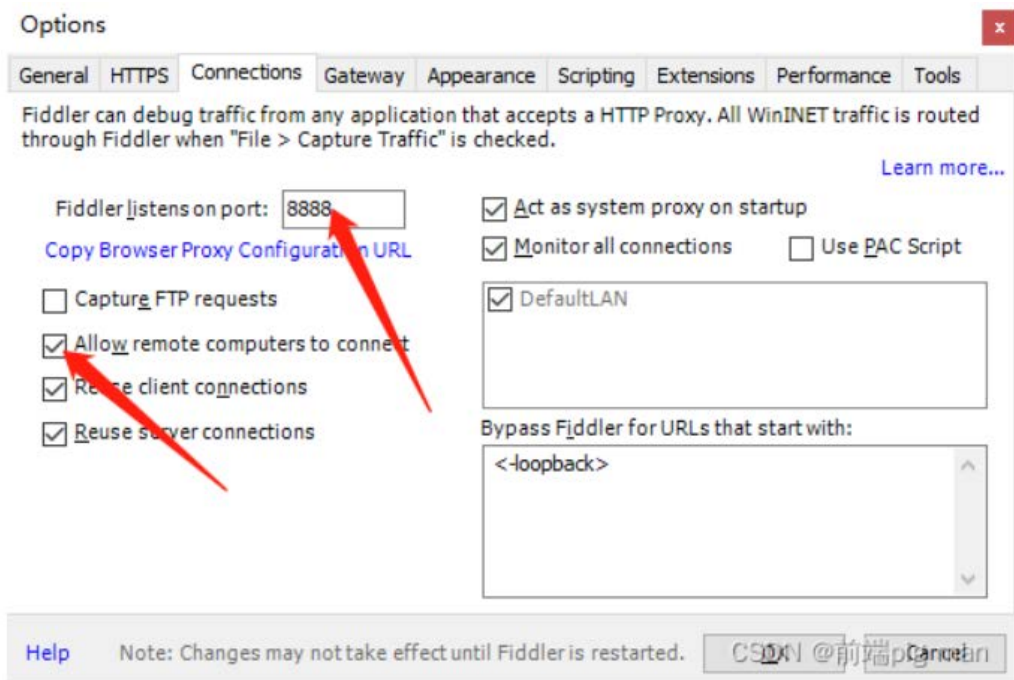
Options

x

General | HTTPS | Connections | Gateway | Appearance | Scripting | Extensions | Performance | Tools

Fiddler can debug traffic from any application that accepts a HTTP Proxy. All WinINET traffic is routed through Fiddler when "File > Capture Traffic" is checked.

Learn more...

Fiddler listens on port: 8888

Copy Browser Proxy Configuration URL

Capture FTP requests

Allow remote computers to connect

Reuse client connections

Reuse server connections

Act as system proxy on startup

Monitor all connections

Use PAC Script

DefaultLAN

Bypass Fiddler for URLs that start with:

<-loopback>

Help

Note: Changes may not take effect until Fiddler is restarted.

OK

Cancel

CSDN @前端pgman